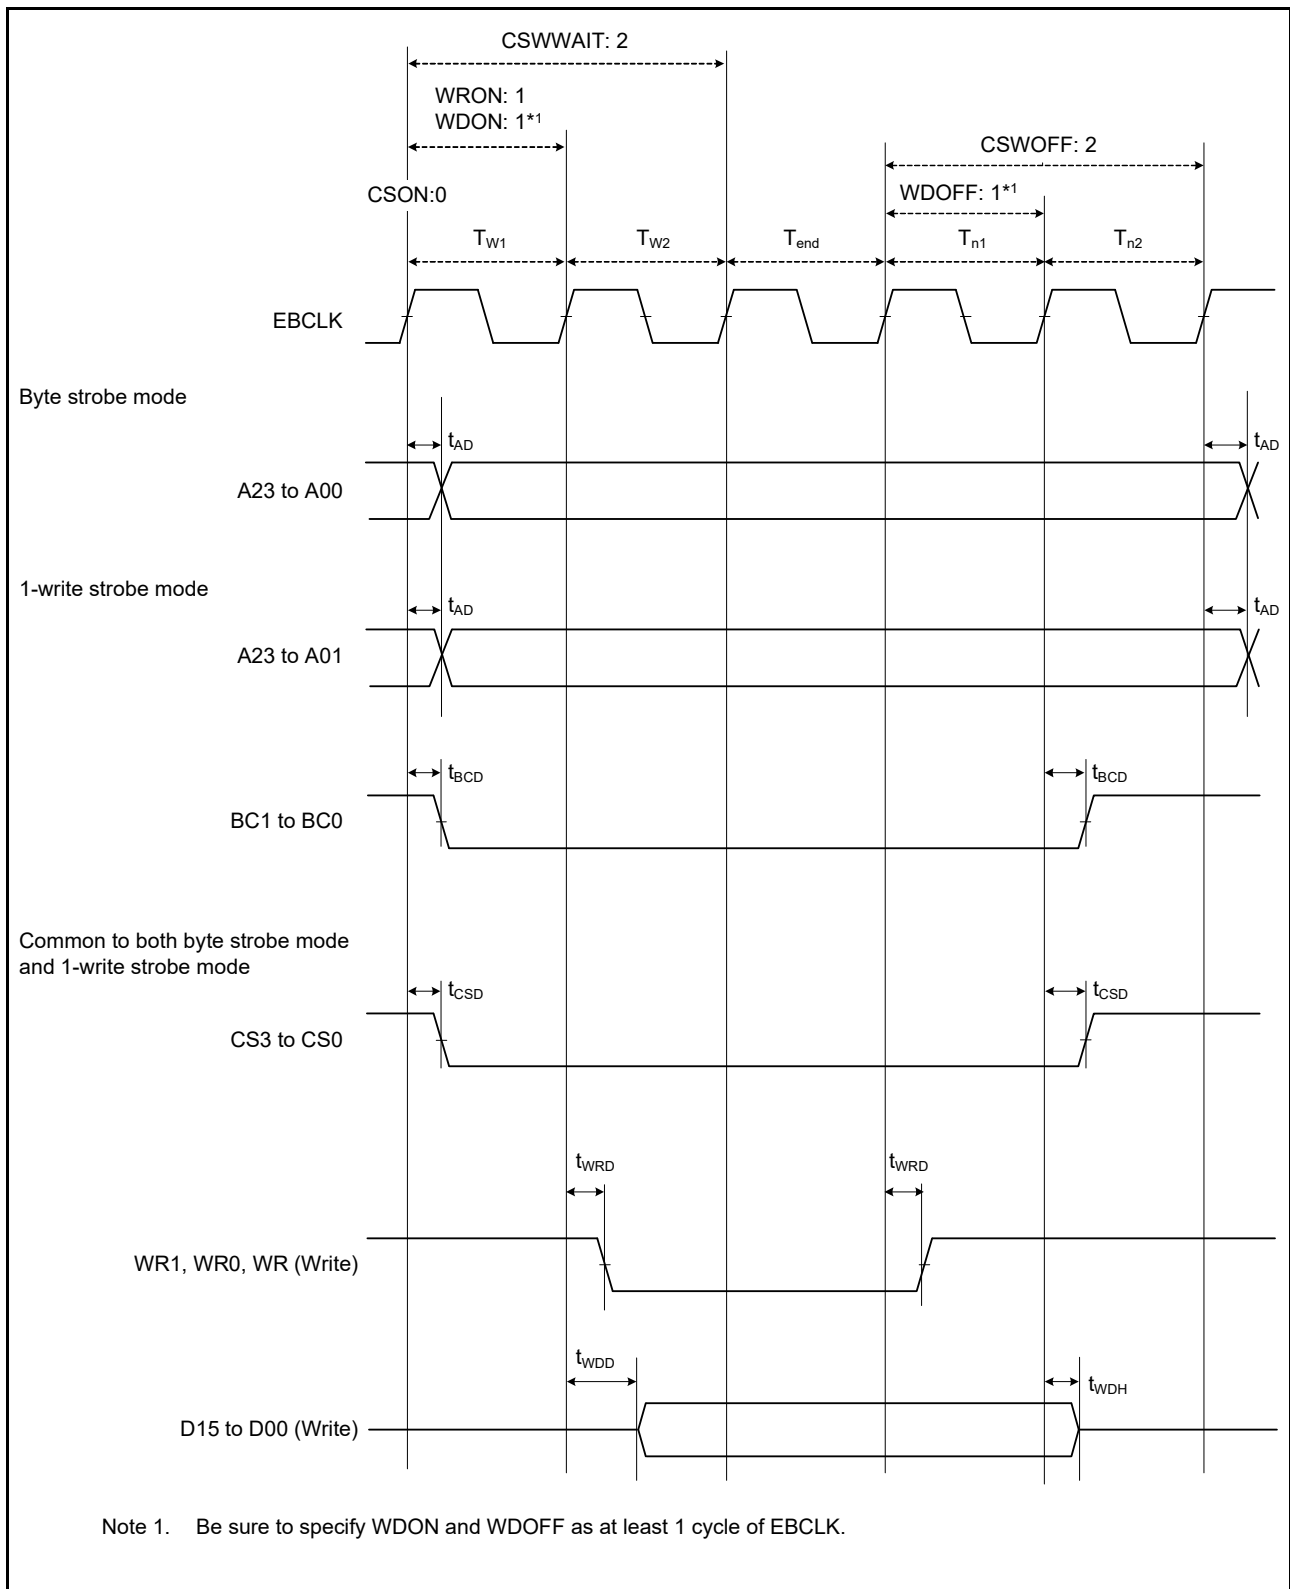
CSWWAIT: 2

WRON: 1
WDON: 1*1

CSWOFF: 2

CSON:0

WDOFF: 1*1

$T_{W1}$ $T_{W2}$ $T_{end}$ $T_{n1}$ $T_{n2}$

EBCLK

Byte strobe mode

$t_{AD}$ $t_{AD}$

A23 to A00

1-write strobe mode

$t_{AD}$ $t_{AD}$

A23 to A01

$t_{BCD}$ $t_{BCD}$

BC1 to BC0

Common to both byte strobe mode and 1-write strobe mode

$t_{CSD}$ $t_{CSD}$

CS3 to CS0

$t_{WRD}$ $t_{WRD}$

WR1, WR0, WR (Write)

$t_{WDD}$ $t_{WDH}$

D15 to D00 (Write)

Note 1. Be sure to specify WDON and WDOFF as at least 1 cycle of EBCLK.